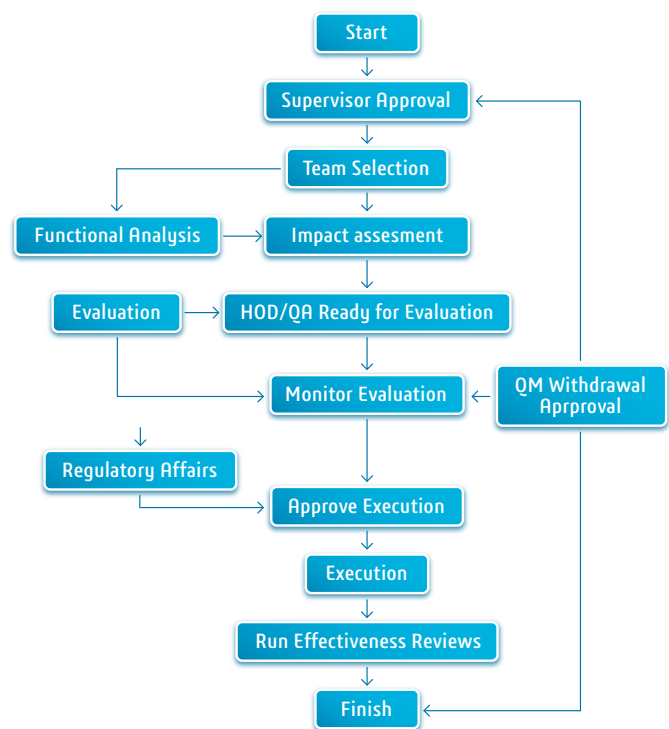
Start

Supervisor Approval

Team Selection

Functional Analysis

Impact assesment

Evaluation

HOD/QA Ready for Evaluation

Monitor Evaluation

QM Withdrawal Aprproval

Regulatory Affairs

Approve Execution

Execution

Run Effectiveness Reviews

Finish